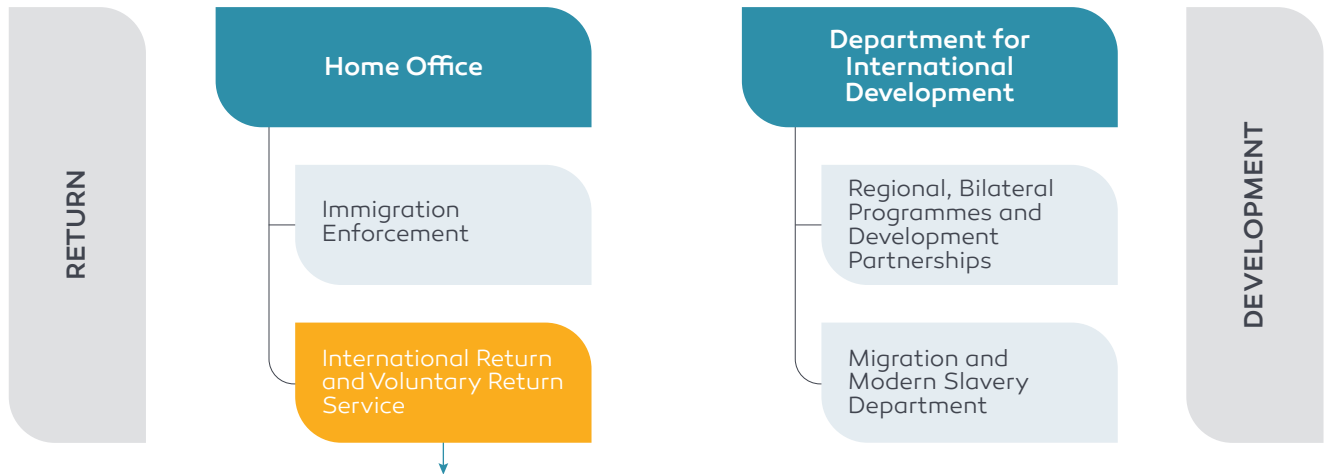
RETURN

Home Office

Immigration Enforcement

International Return and Voluntary Return Service

Department for International Development

Regional, Bilateral Programmes and Development Partnerships

Migration and Modern Slavery Department

DEVELOPMENT